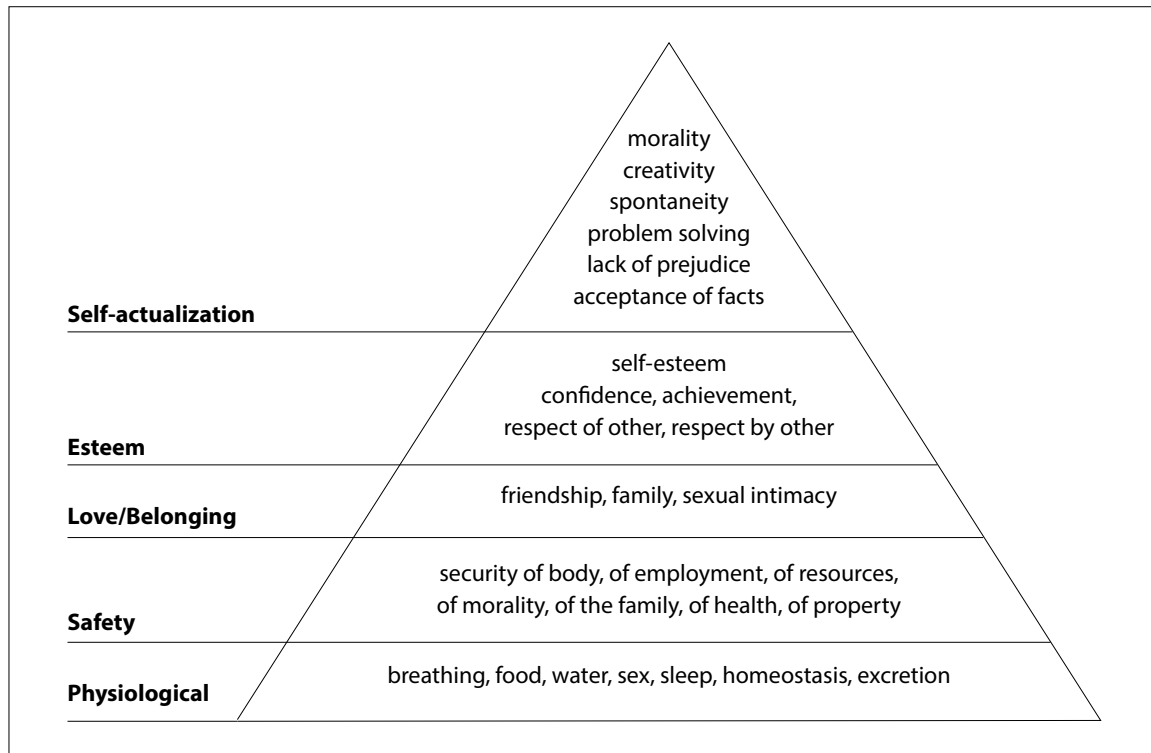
morality
creativity
spontaneity
problem solving
lack of prejudice
acceptance of facts

Self-actualization

self-esteem
confidence, achievement,
respect of other, respect by other

Esteem

friendship, family, sexual intimacy

Love/Belonging

security of body, of employment, of resources,
of morality, of the family, of health, of property

Safety

breathing, food, water, sex, sleep, homeostasis, excretion

Physiological